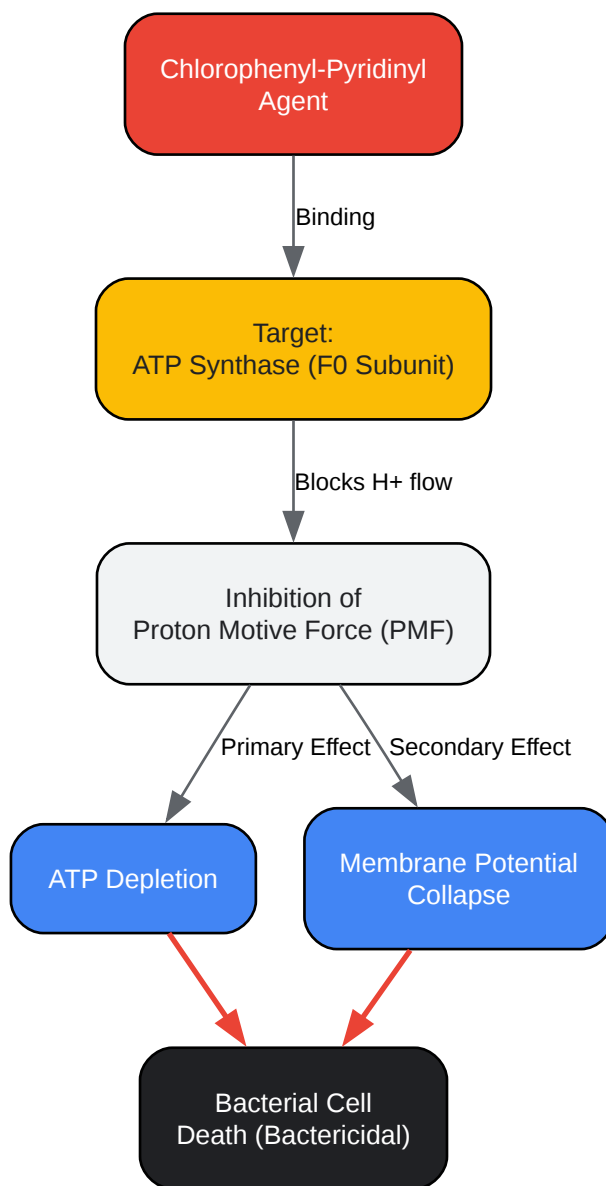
Chlorophenyl-Pyridinyl Agent

Binding

Target:
ATP Synthase (F0 Subunit)

Blocks H+ flow

Inhibition of
Proton Motive Force (PMF)

Primary Effect

Secondary Effect

ATP Depletion

Membrane Potential Collapse

Bacterial Cell Death (Bactericidal)